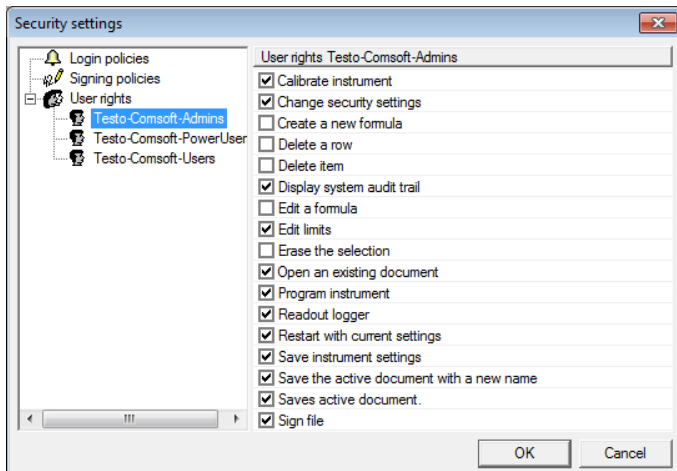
Security settings

Login policies
Signing policies
User rights
Testo-Comsoft-Admins
Testo-Comsoft-PowerUser
Testo-Comsoft-Users

User rights Testo-Comsoft-Admins

☑ Calibrate instrument
☑ Change security settings
☐ Create a new formula
☐ Delete a row
☐ Delete item
☑ Display system audit trail
☐ Edit a formula
☑ Edit limits
☐ Erase the selection
☑ Open an existing document
☑ Program instrument
☑ Readout logger
☑ Restart with current settings
☑ Save instrument settings
☑ Save the active document with a new name
☑ Saves active document.
☑ Sign file

OK
Cancel